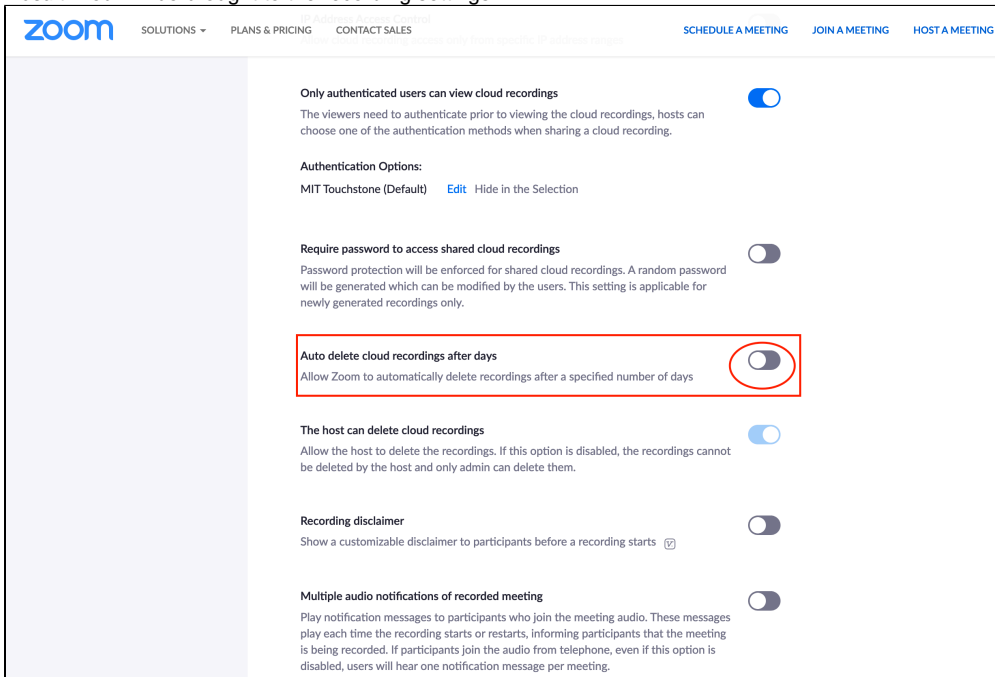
zoom SOLUTIONS ▾ PLANS & PRICING CONTACT SALES SCHEDULE A MEETING JOIN A MEETING HOST A MEETING

Only authenticated users can view cloud recordings
The viewers need to authenticate prior to viewing the cloud recordings, hosts can choose one of the authentication methods when sharing a cloud recording.

Authentication Options:
MIT Touchstone (Default) Edit Hide in the Selection

Require password to access shared cloud recordings
Password protection will be enforced for shared cloud recordings. A random password will be generated which can be modified by the users. This setting is applicable for newly generated recordings only.

Auto delete cloud recordings after days
Allow Zoom to automatically delete recordings after a specified number of days

The host can delete cloud recordings
Allow the host to delete the recordings. If this option is disabled, the recordings cannot be deleted by the host and only admin can delete them.

Recording disclaimer
Show a customizable disclaimer to participants before a recording starts

Multiple audio notifications of recorded meeting
Play notification messages to participants who join the meeting audio. These messages play each time the recording starts or restarts, informing participants that the meeting is being recorded. If participants join the audio from telephone, even if this option is disabled, users will hear one notification message per meeting.